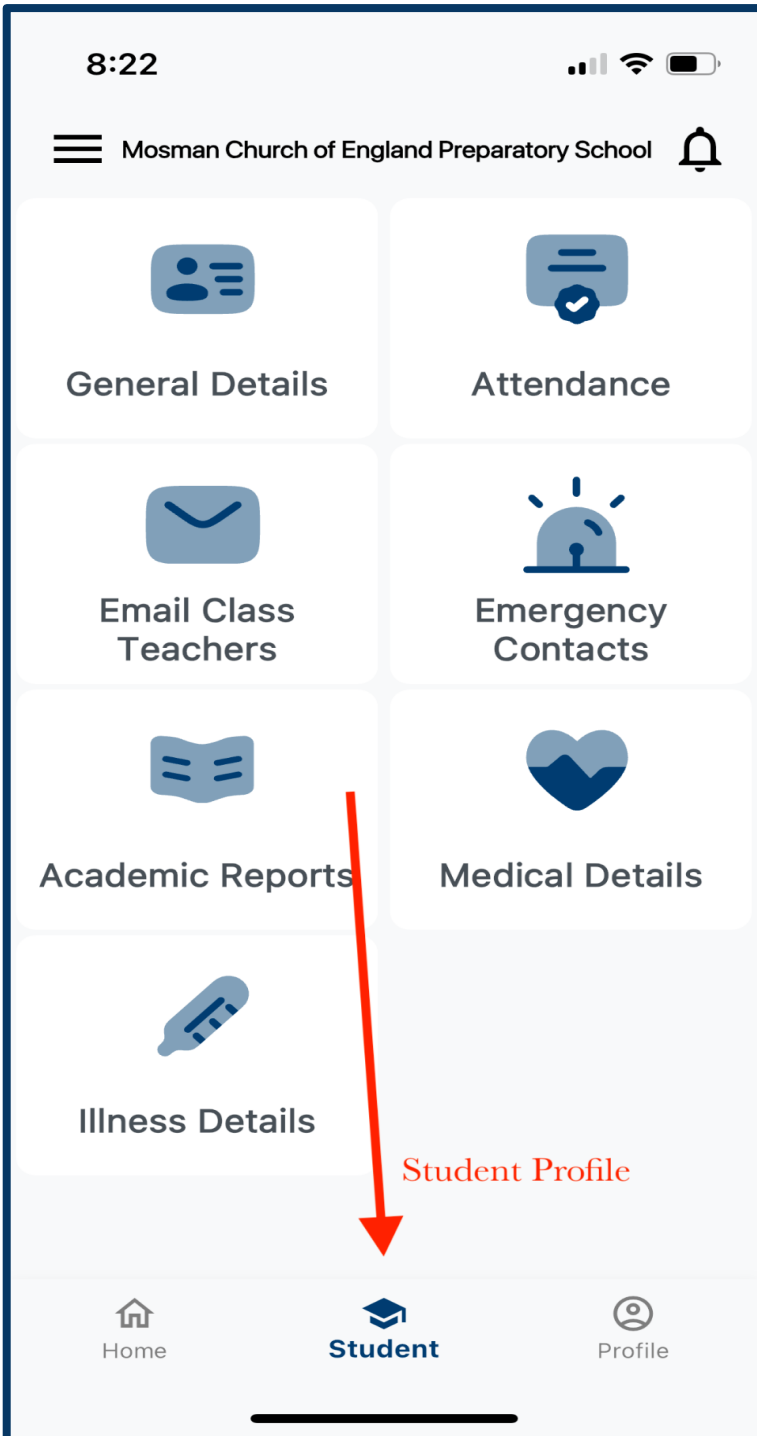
8:22

Mosman Church of England Preparatory School

General Details

Attendance

Email Class Teachers

Emergency Contacts

Academic Reports

Medical Details

Illness Details

Student Profile

Home

Student

Profile